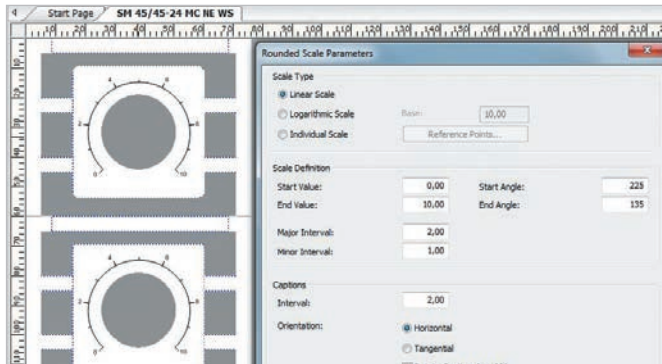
4 Start Page SM 45/45-24 MC NE WS

10 20 30 40 50 60 70 80 90 100 110 120 130 140 150 160 170 180 190 200 210

Rounded Scale Parameters

Scale Type

Linear Scale

Logarithmic Scale Base: 10,00

Individual Scale Reference Points...

Scale Definition

Start Value: 0,00 Start Angle: 225

End Value: 10,00 End Angle: 135

Major Interval: 2,00

Minor Interval: 1,00

Captions

Interval: 2,00

Orientation: Horizontal

Tangential

0 2 4 6 8 10